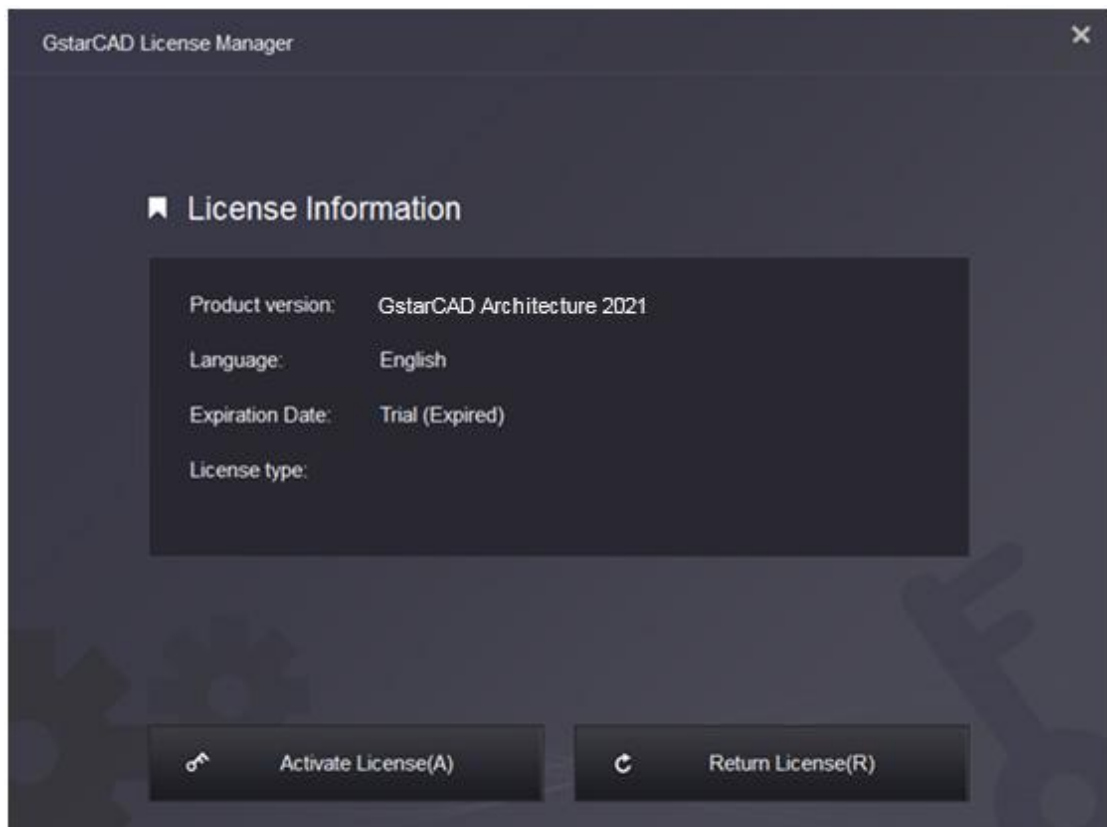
GstarCAD License Manager

×

License Information

Product version: GstarCAD Architecture 2021

Language: English

Expiration Date: Trial (Expired)

License type:

Activate License(A)

Return License(R)